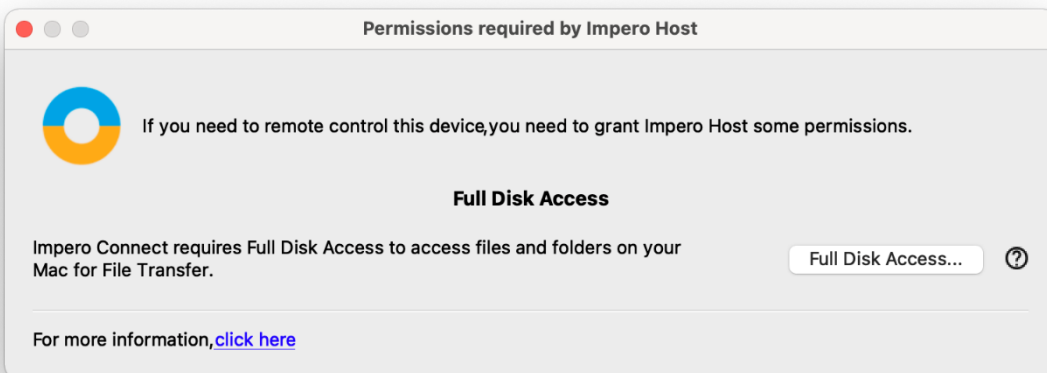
Permissions required by Impero Host

If you need to remote control this device,you need to grant Impero Host some permissions.

Full Disk Access

Impero Connect requires Full Disk Access to access files and folders on your Mac for File Transfer.

Full Disk Access...

?

For more information,click here